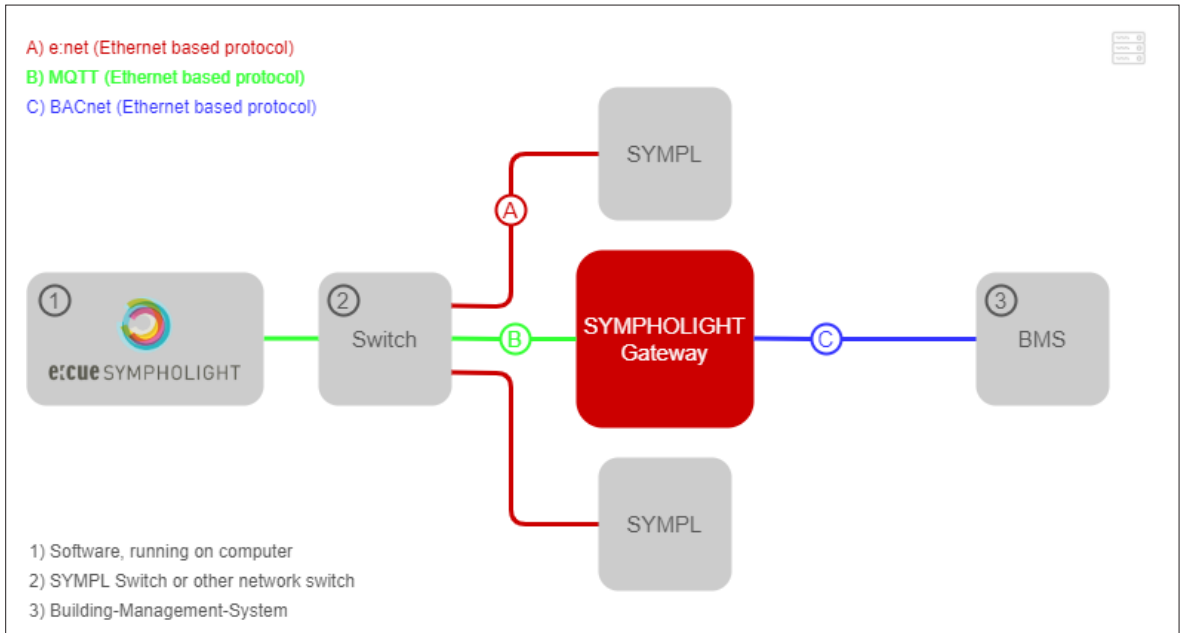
A) e:net (Ethernet based protocol)
B) MQTT (Ethernet based protocol)
C) BACnet (Ethernet based protocol)

SYMPL

A

1

e:cue SYMPHOLIGHT

2

Switch

B

SYMPHOLIGHT Gateway

C

3

BMS

SYMPL

1) Software, running on computer
2) SYMPL Switch or other network switch
3) Building-Management-System